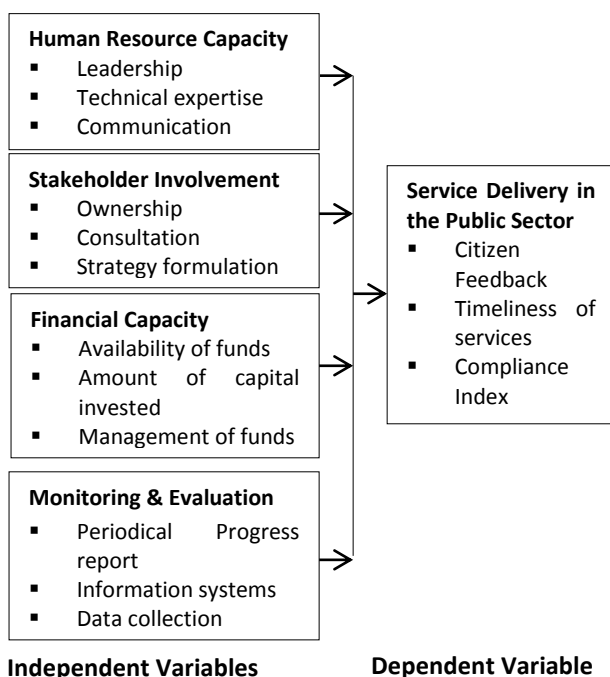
**Human Resource Capacity**
- Leadership
- Technical expertise
- Communication

**Stakeholder Involvement**
- Ownership
- Consultation
- Strategy formulation

**Financial Capacity**
- Availability of funds
- Amount of capital invested
- Management of funds

**Monitoring & Evaluation**
- Periodical Progress report
- Information systems
- Data collection

**Service Delivery in the Public Sector**
- Citizen Feedback
- Timeliness of services
- Compliance Index

**Independent Variables**

**Dependent Variable**